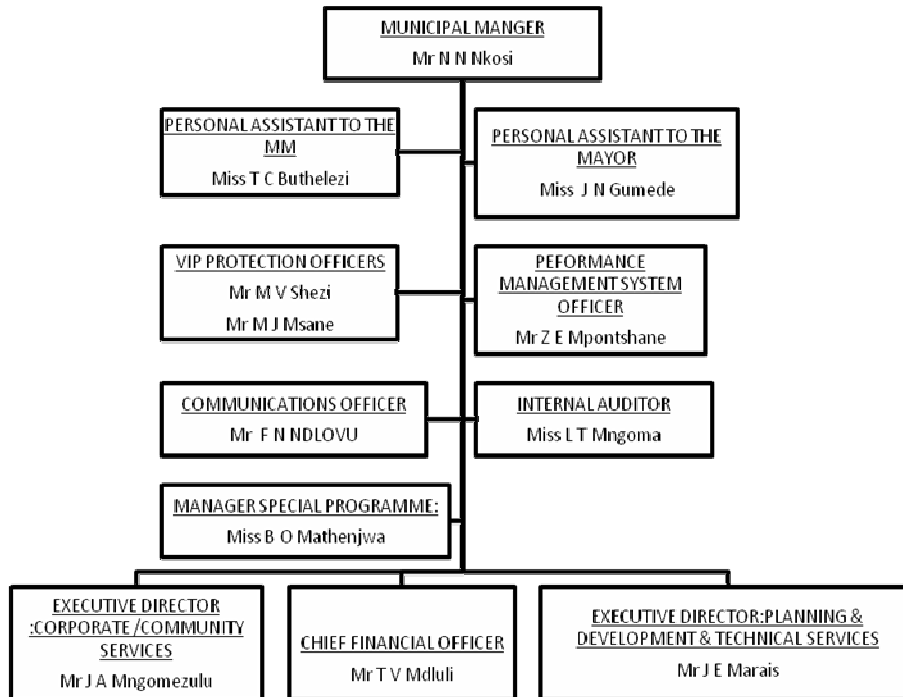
MUNICIPAL MANGER
Mr N N Nkosi

PERSONAL ASSISTANT TO THE MM
Miss T C Buthelezi

PERSONAL ASSISTANT TO THE MAYOR
Miss J N Gumede

VIP PROTECTION OFFICERS
Mr M V Shezi
Mr M J Msane

PEFORMANCE MANAGEMENT SYSTEM OFFICER
Mr Z E Mpontshane

COMMUNICATIONS OFFICER
Mr F N NDLOVU

INTERNAL AUDITOR
Miss L T Mngoma

MANAGER SPECIAL PROGRAMME:
Miss B O Mathenjwa

EXECUTIVE DIRECTOR :CORPORATE /COMMUNITY SERVICES
Mr J A Mngomezulu

CHIEF FINANCIAL OFFICER
Mr T V Mdluli

EXECUTIVE DIRECTOR:PLANNING & DEVELOPMENT & TECHNICAL SERVICES
Mr J E Marais